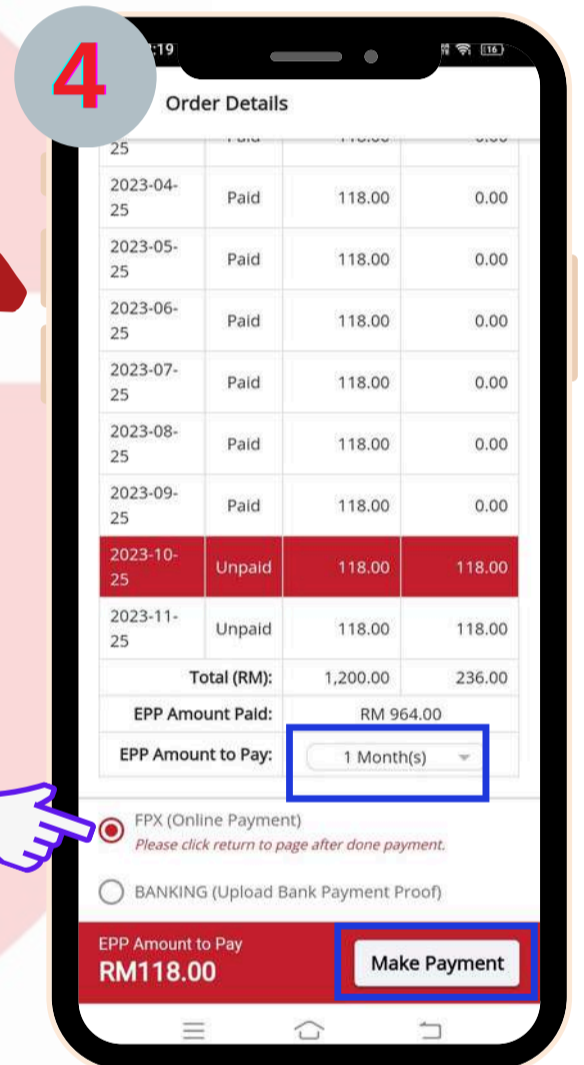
4

:19

Order Details

| 25 | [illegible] | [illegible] | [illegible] |
|---|---|---|---|
| 2023-04-25 | Paid | 118.00 | 0.00 |
| 2023-05-25 | Paid | 118.00 | 0.00 |
| 2023-06-25 | Paid | 118.00 | 0.00 |
| 2023-07-25 | Paid | 118.00 | 0.00 |
| 2023-08-25 | Paid | 118.00 | 0.00 |
| 2023-09-25 | Paid | 118.00 | 0.00 |
| 2023-10-25 | Unpaid | 118.00 | 118.00 |
| 2023-11-25 | Unpaid | 118.00 | 118.00 |
| Total (RM): | | 1,200.00 | 236.00 |
| EPP Amount Paid: | | RM 964.00 | |
| EPP Amount to Pay: | | 1 Month(s) | |

FPX (Online Payment)
Please click return to page after done payment.

BANKING (Upload Bank Payment Proof)

EPP Amount to Pay
RM118.00

Make Payment